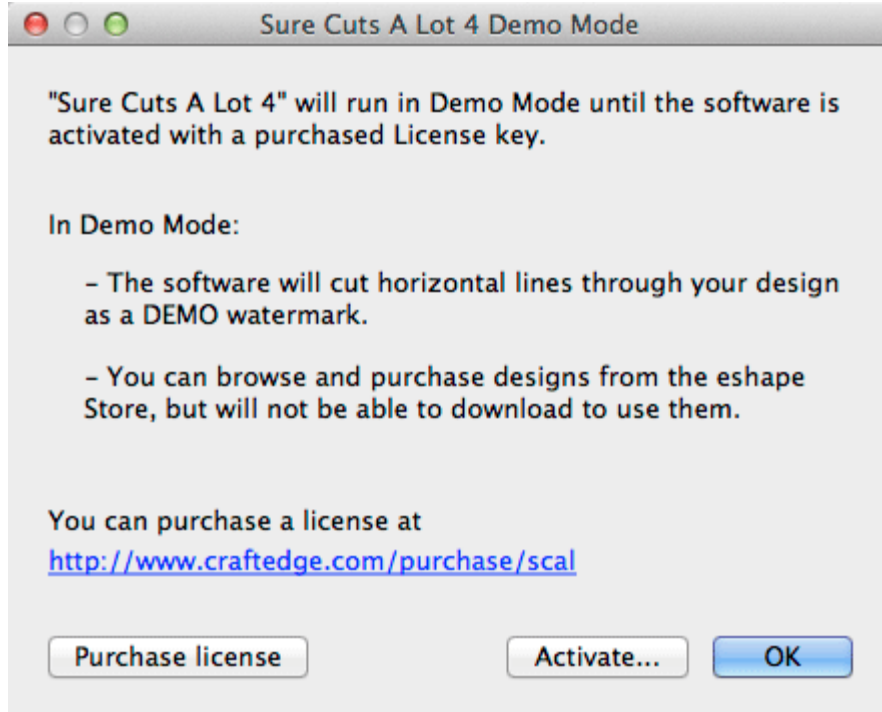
Sure Cuts A Lot 4 Demo Mode

"Sure Cuts A Lot 4" will run in Demo Mode until the software is activated with a purchased License key.

In Demo Mode:

- The software will cut horizontal lines through your design as a DEMO watermark.

- You can browse and purchase designs from the eshape Store, but will not be able to download to use them.

You can purchase a license at
http://www.craftedge.com/purchase/scal

Purchase license

Activate...

OK